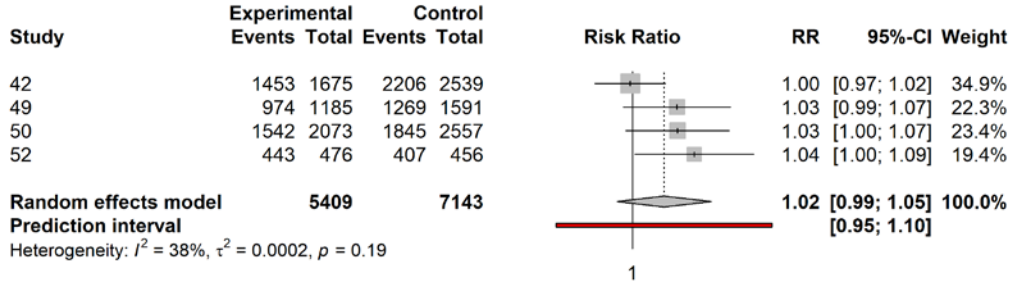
| Study | Experimental Events | Experimental Total | Control Events | Control Total | Risk Ratio | RR | 95%-CI | Weight |
|---|---|---|---|---|---|---|---|---|
| 42 | 1453 | 1675 | 2206 | 2539 | | 1.00 | [0.97; 1.02] | 34.9% |
| 49 | 974 | 1185 | 1269 | 1591 | | 1.03 | [0.99; 1.07] | 22.3% |
| 50 | 1542 | 2073 | 1845 | 2557 | | 1.03 | [1.00; 1.07] | 23.4% |
| 52 | 443 | 476 | 407 | 456 | | 1.04 | [1.00; 1.09] | 19.4% |
| **Random effects model** | | **5409** | | **7143** | | **1.02** | **[0.99; 1.05]** | **100.0%** |
| **Prediction interval** | | | | | | | **[0.95; 1.10]** | |

Heterogeneity: $I^2$ = 38%, $\tau^2$ = 0.0002, $p$ = 0.19

1